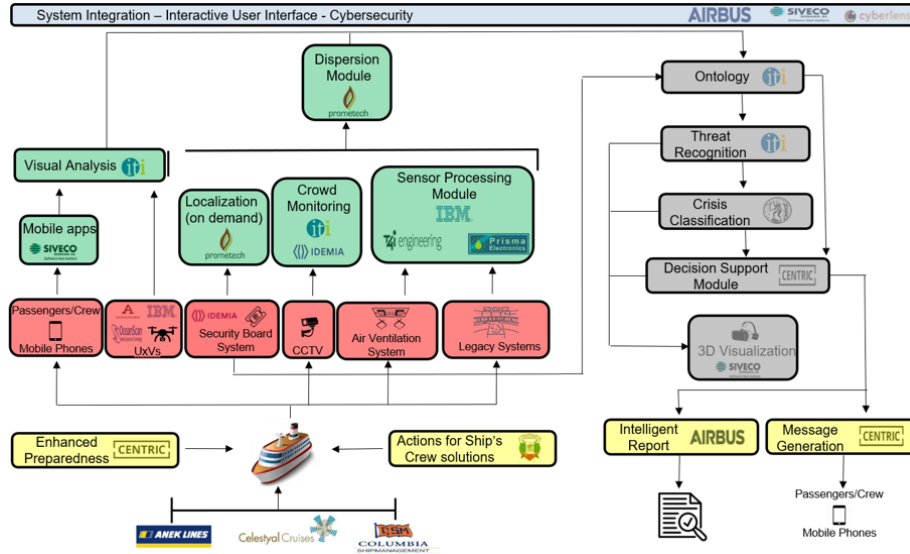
System Integration – Interactive User Interface - Cybersecurity

AIRBUS SIVECO cyberlens

Dispersion Module
prometech

Visual Analysis iti

Mobile apps
SIVECO

Localization (on demand)
prometech

Crowd Monitoring
iti
IDEMIA

Sensor Processing Module
IBM
engineering
Prisma Electronics

Passengers/Crew
Mobile Phones

IBM
UxVs

IDEMIA
Security Board System

CCTV

Air Ventilation System

Legacy Systems

Ontology iti

Threat Recognition iti

Crisis Classification

Decision Support Module CENTRIC

3D Visualization
SIVECO

Intelligent Report AIRBUS

Message Generation CENTRIC

Passengers/Crew
Mobile Phones

Enhanced Preparedness CENTRIC

Actions for Ship's Crew solutions

ANEK LINES
Celestyal Cruises
COLUMBIA SHIPMANAGEMENT